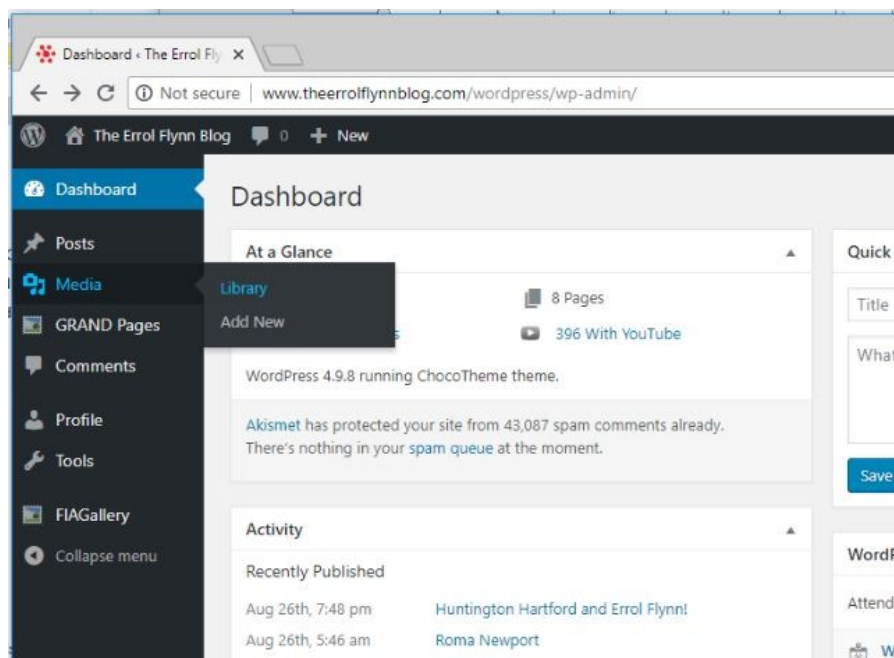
Dashboard ‹ The Errol Fly ×

Not secure | www.theerrolflynnblog.com/wordpress/wp-admin/

The Errol Flynn Blog 0 + New

Dashboard
Posts
Media
GRAND Pages
Comments
Profile
Tools
FIAGallery
Collapse menu

Library
Add New

Dashboard

At a Glance

8 Pages
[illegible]s
396 With YouTube

WordPress 4.9.8 running ChocoTheme theme.

Akismet has protected your site from 43,087 spam comments already. There's nothing in your spam queue at the moment.

Activity

Recently Published

Aug 26th, 7:48 pm Huntington Hartford and Errol Flynn!
Aug 26th, 5:46 am Roma Newport

Quick
Title
What
Save

WordP
Attend
W